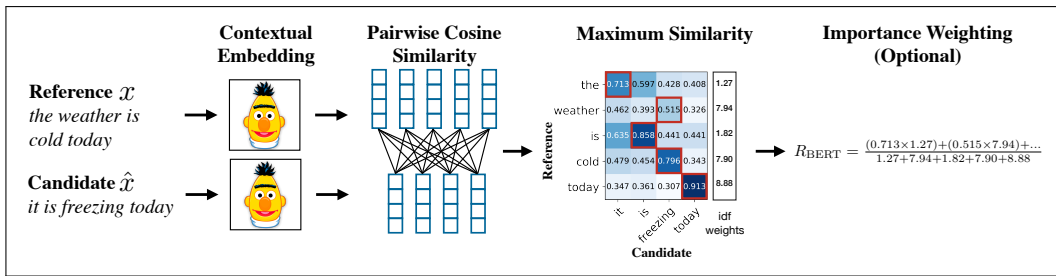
Reference $x$
the weather is cold today

Candidate $\hat{x}$
it is freezing today

Contextual Embedding

Pairwise Cosine Similarity

Maximum Similarity

| | it | is | freezing | today | idf weights |
|---|---|---|---|---|---|
| the | .713 | .597 | .428 | .408 | 1.27 |
| weather | .462 | .393 | .515 | .326 | 7.94 |
| is | .635 | .858 | .441 | .441 | 1.82 |
| cold | .479 | .454 | .796 | .343 | 7.90 |
| today | .347 | .361 | .307 | .913 | 8.88 |

Reference

Candidate

Importance Weighting (Optional)

$R_{\text{BERT}} = \frac{(0.713\times1.27)+(0.515\times7.94)+...}{1.27+7.94+1.82+7.90+8.88}$